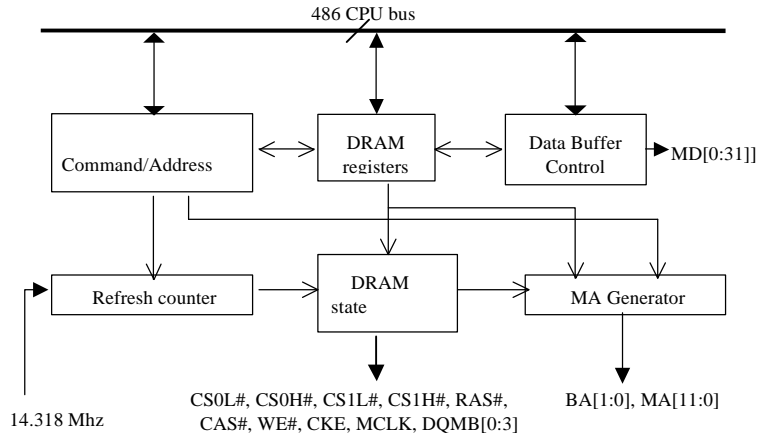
486 CPU bus

Command/Address

DRAM registers

Data Buffer Control

MD[0:31]]

Refresh counter

DRAM state

MA Generator

14.318 Mhz

CS0L#, CS0H#, CS1L#, CS1H#, RAS#, CAS#, WE#, CKE, MCLK, DQMB[0:3]

BA[1:0], MA[11:0]